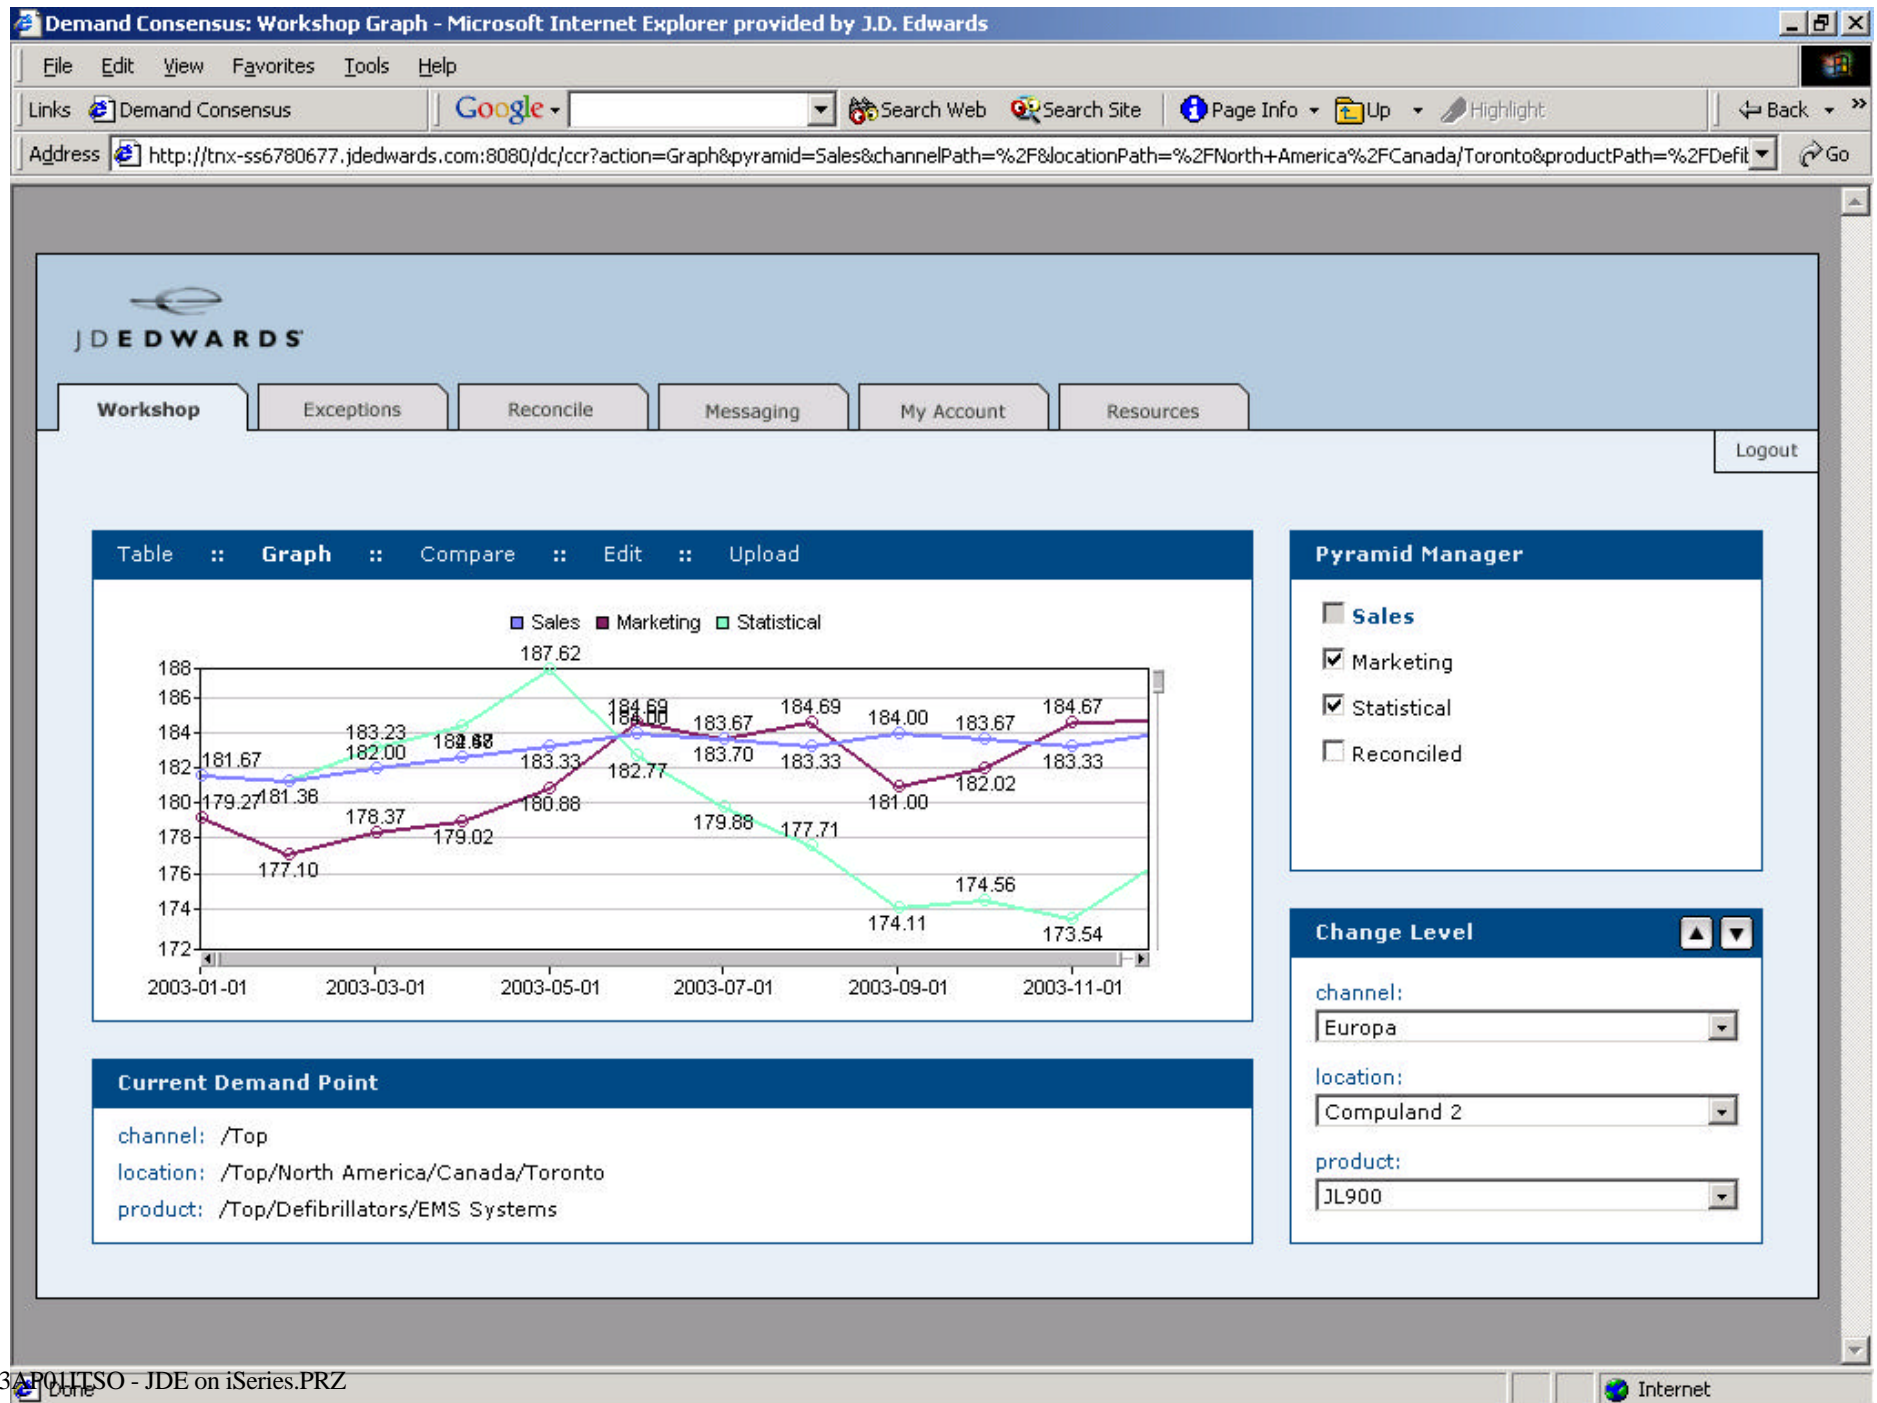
Demand Consensus: Workshop Graph - Microsoft Internet Explorer provided by J.D. Edwards

File Edit View Favorites Tools Help

Links Demand Consensus Google Search Web Search Site Page Info Up Highlight Back

Address http://tnx-ss6780677.jdedwards.com:8080/dc/ccr?action=Graph&pyramid=Sales&channelPath=%2F&locationPath=%2FNorth+America%2FCanada/Toronto&productPath=%2FDefit Go

JDEDWARDS

Workshop Exceptions Reconcile Messaging My Account Resources

Logout

Table :: Graph :: Compare :: Edit :: Upload

Sales Marketing Statistical

188 186 184 182 180 178 176 174 172

187.62 184.69 184.00 183.67 184.69 184.00 183.67 184.67 183.23 182.00 182.68 181.67 183.33 182.77 183.70 183.33 183.33 182.02 179.27 181.38 180.88 181.00 178.37 179.02 179.88 177.71 177.10 174.56 174.11 173.54

2003-01-01 2003-03-01 2003-05-01 2003-07-01 2003-09-01 2003-11-01

Pyramid Manager

Sales
Marketing
Statistical
Reconciled

Change Level

channel:
Europa

location:
Compuland 2

product:
JL900

Current Demand Point

channel: /Top
location: /Top/North America/Canada/Toronto
product: /Top/Defibrillators/EMS Systems

Done Internet

3AP0ITSO - JDE on iSeries.PRZ